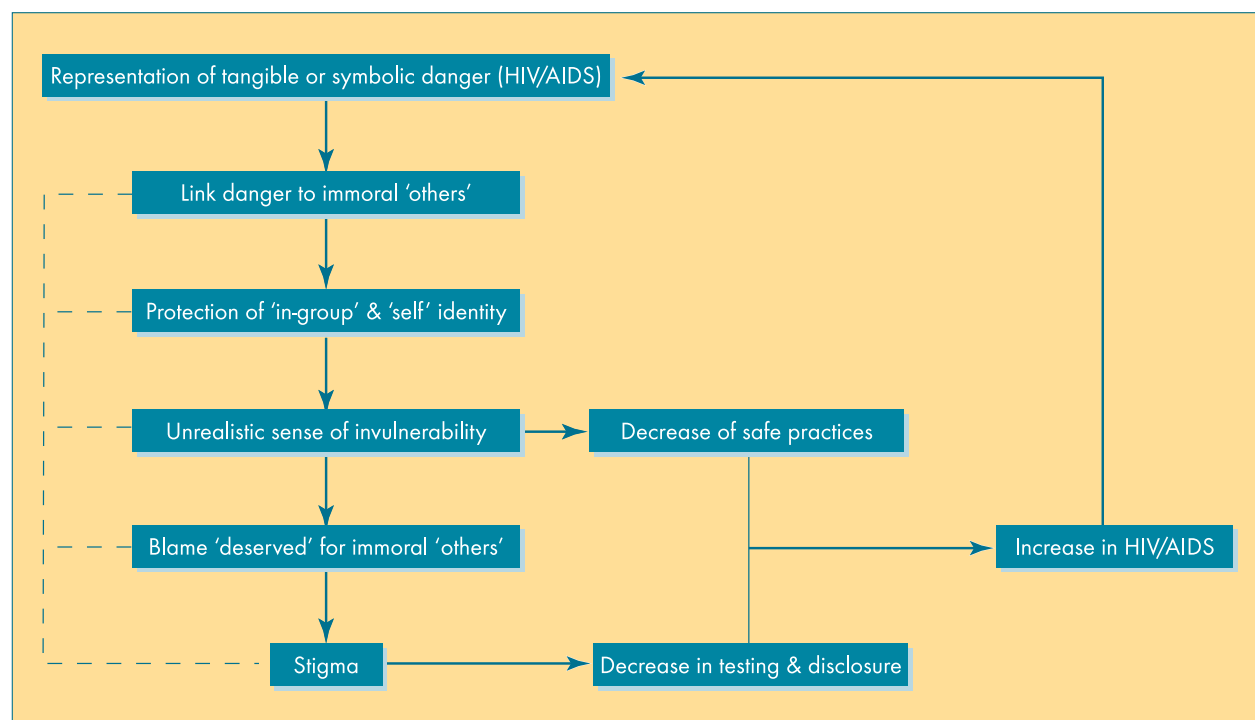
Representation of tangible or symbolic danger (HIV/AIDS)

Link danger to immoral 'others'

Protection of 'in-group' & 'self' identity

Unrealistic sense of invulnerability

Decrease of safe practices

Blame 'deserved' for immoral 'others'

Increase in HIV/AIDS

Stigma

Decrease in testing & disclosure